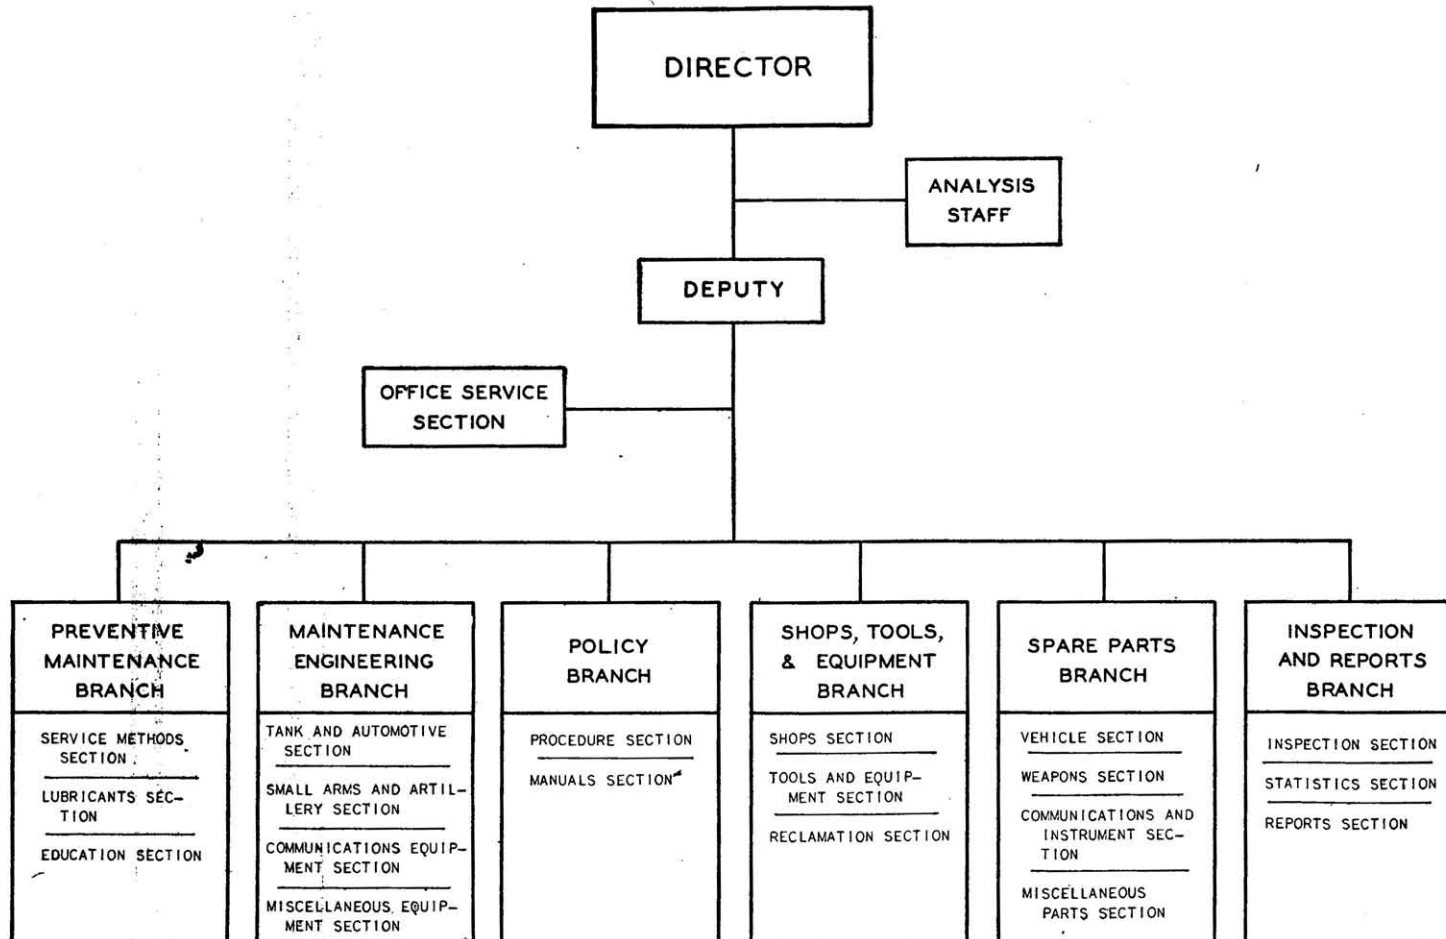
DIRECTOR

ANALYSIS STAFF

DEPUTY

OFFICE SERVICE SECTION

PREVENTIVE MAINTENANCE BRANCH

SERVICE METHODS SECTION

LUBRICANTS SECTION

EDUCATION SECTION

MAINTENANCE ENGINEERING BRANCH

TANK AND AUTOMOTIVE SECTION

SMALL ARMS AND ARTILLERY SECTION

COMMUNICATIONS EQUIPMENT SECTION

MISCELLANEOUS EQUIPMENT SECTION

POLICY BRANCH

PROCEDURE SECTION

MANUALS SECTION

SHOPS, TOOLS, & EQUIPMENT BRANCH

SHOPS SECTION

TOOLS AND EQUIPMENT SECTION

RECLAMATION SECTION

SPARE PARTS BRANCH

VEHICLE SECTION

WEAPONS SECTION

COMMUNICATIONS AND INSTRUMENT SECTION

MISCELLANEOUS PARTS SECTION

INSPECTION AND REPORTS BRANCH

INSPECTION SECTION

STATISTICS SECTION

REPORTS SECTION